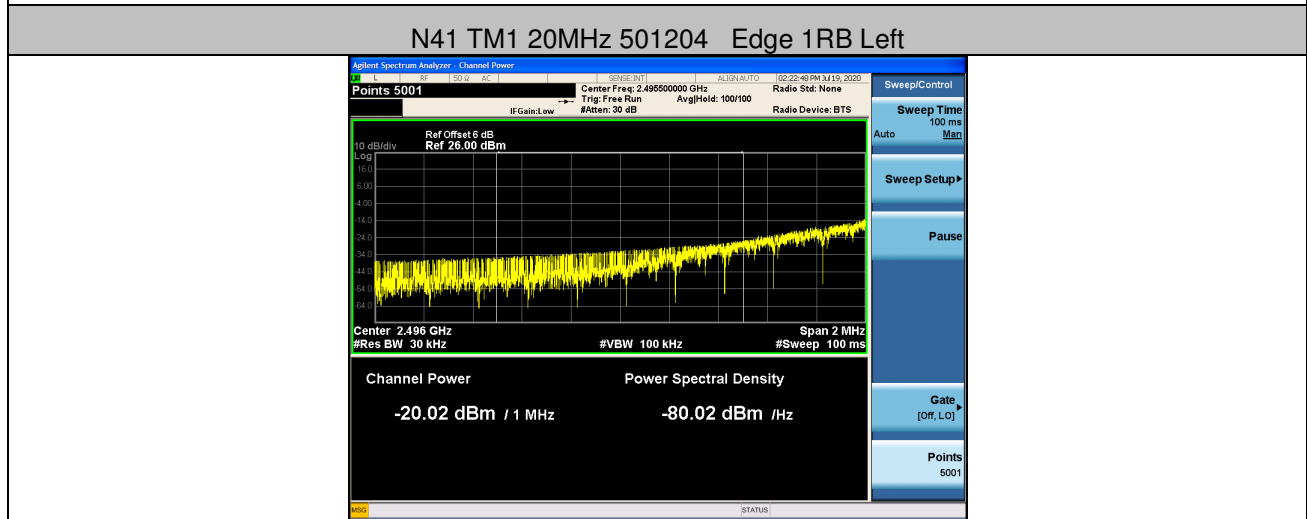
N41 TM1 20MHz 501204 Edge 1RB Left

Agilent Spectrum Analyzer - Channel Power

L RF 50 Ω AC SENSE:INT ALIGN AUTO 02:22:48 PM Jul 19, 2020

Points 5001

Center Freq: 2.495500000 GHz
Trig: Free Run Avg|Hold: 100/100
#Atten: 30 dB

IFGain:Low

Radio Std: None

Radio Device: BTS

Sweep/Control

Sweep Time
100 ms
Auto Man

Sweep Setup▸

Pause

Ref Offset 6 dB
10 dB/div Ref 26.00 dBm
Log
16.0
6.00
-4.00
-14.0
-24.0
-34.0
-44.0
-54.0
-64.0

Center 2.496 GHz Span 2 MHz
#Res BW 30 kHz #VBW 100 kHz #Sweep 100 ms

Channel Power

-20.02 dBm / 1 MHz

Power Spectral Density

-80.02 dBm /Hz

Gate
[Off, LO]▸

Points
5001

MSG STATUS